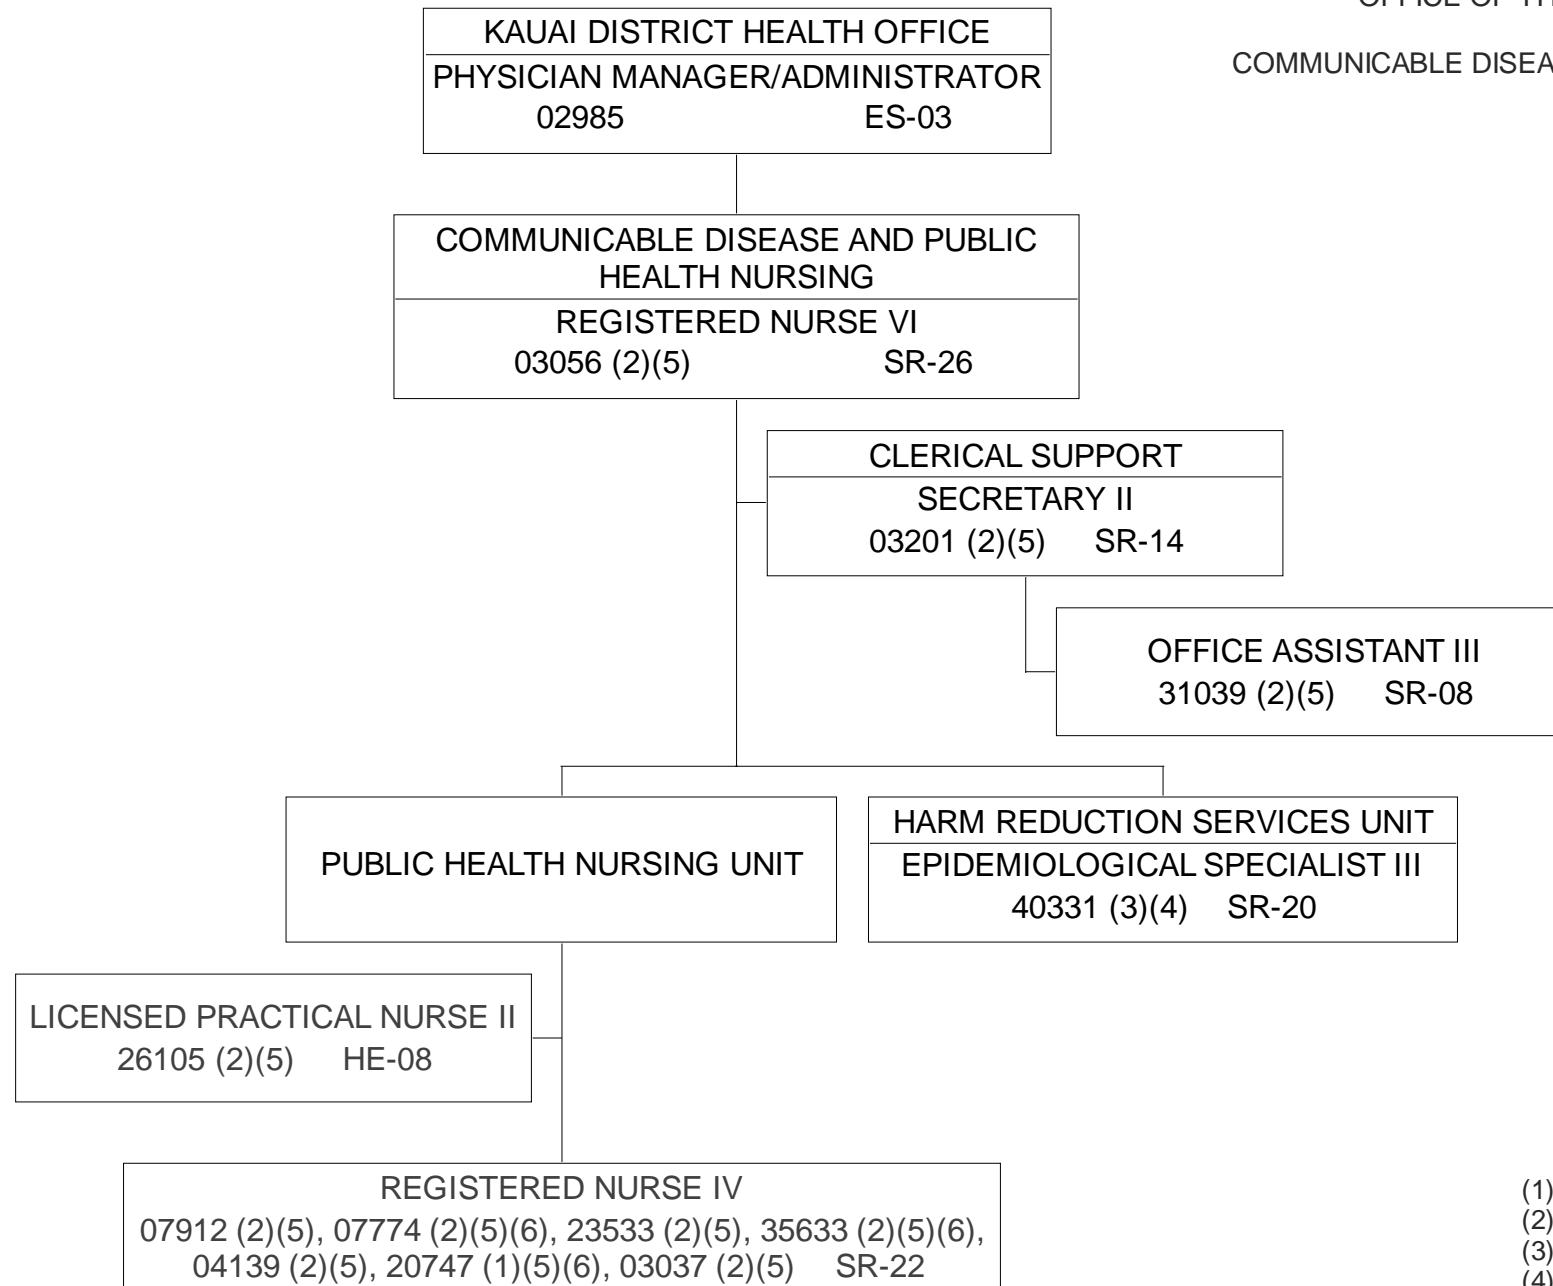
OFFICE OF TH

COMMUNICABLE DISEA

KAUAI DISTRICT HEALTH OFFICE
PHYSICIAN MANAGER/ADMINISTRATOR
02985 ES-03

COMMUNICABLE DISEASE AND PUBLIC HEALTH NURSING
REGISTERED NURSE VI
03056 (2)(5) SR-26

CLERICAL SUPPORT
SECRETARY II
03201 (2)(5) SR-14

OFFICE ASSISTANT III
31039 (2)(5) SR-08

PUBLIC HEALTH NURSING UNIT

HARM REDUCTION SERVICES UNIT
EPIDEMIOLOGICAL SPECIALIST III
40331 (3)(4) SR-20

LICENSED PRACTICAL NURSE II
26105 (2)(5) HE-08

REGISTERED NURSE IV
07912 (2)(5), 07774 (2)(5)(6), 23533 (2)(5), 35633 (2)(5)(6), 04139 (2)(5), 20747 (1)(5)(6), 03037 (2)(5) SR-22

(1)
(2)
(3)
(4)